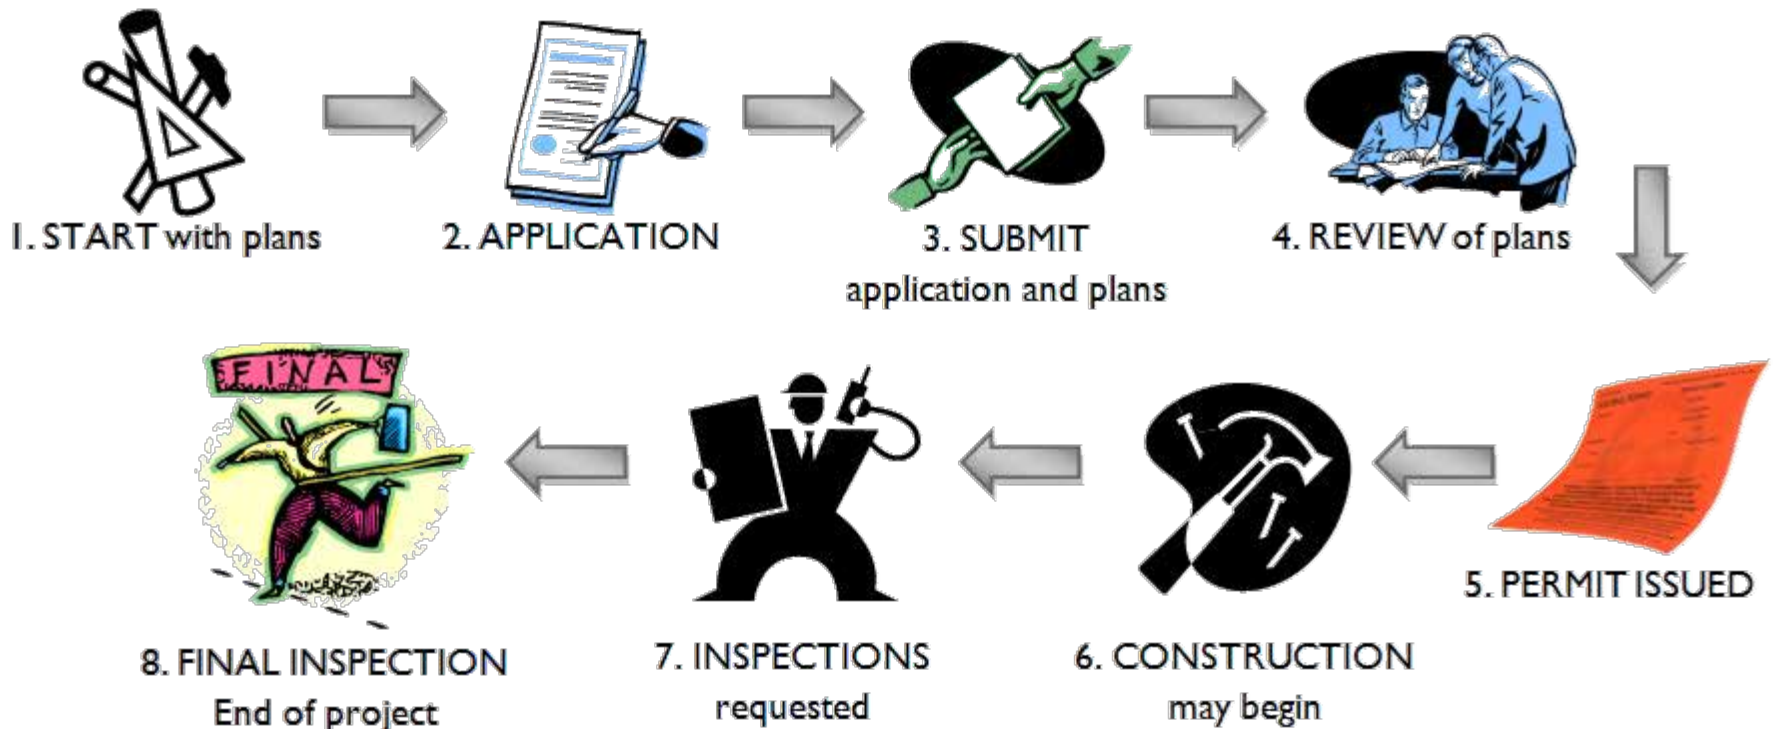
1. START with plans

2. APPLICATION

3. SUBMIT application and plans

4. REVIEW of plans

5. PERMIT ISSUED

6. CONSTRUCTION may begin

7. INSPECTIONS requested

FINAL

8. FINAL INSPECTION End of project